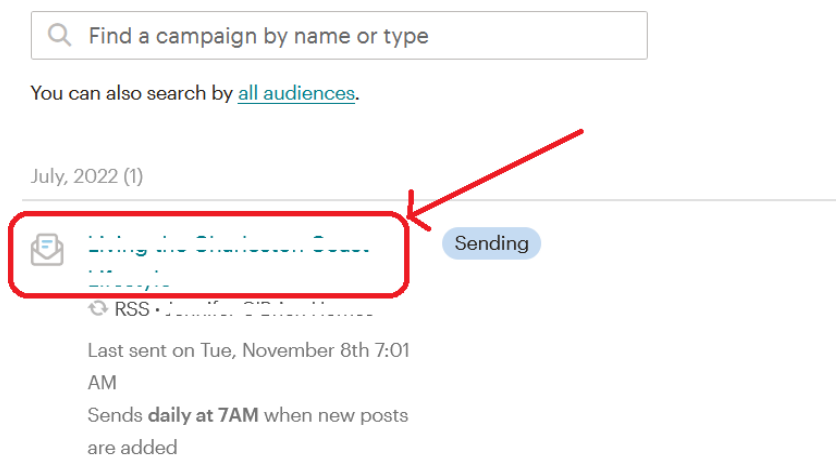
Find a campaign by name or type

You can also search by all audiences.

July, 2022 (1)

Living the Charleston Coast Lifestyle

Sending

RSS • Jennifer O'Brien Homes

Last sent on Tue, November 8th 7:01 AM

Sends **daily at 7AM** when new posts are added